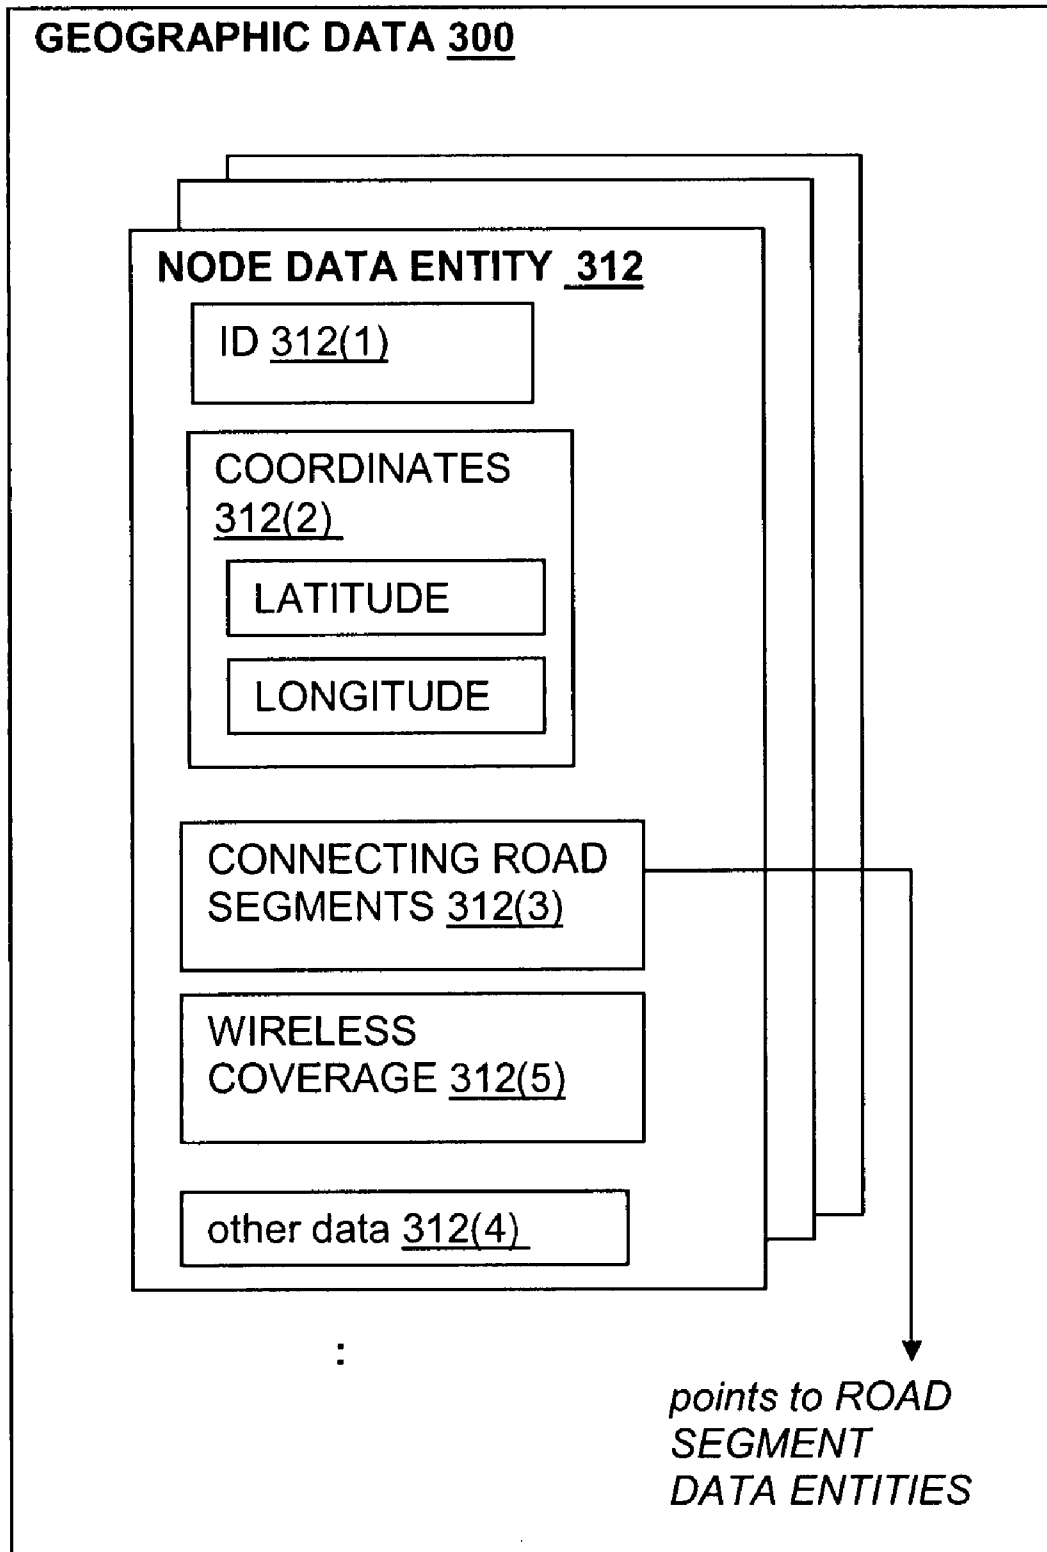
GEOGRAPHIC DATA 300

NODE DATA ENTITY 312

ID 312(1)

COORDINATES 312(2)

LATITUDE

LONGITUDE

CONNECTING ROAD SEGMENTS 312(3)

WIRELESS COVERAGE 312(5)

other data 312(4)

:

points to ROAD SEGMENT DATA ENTITIES